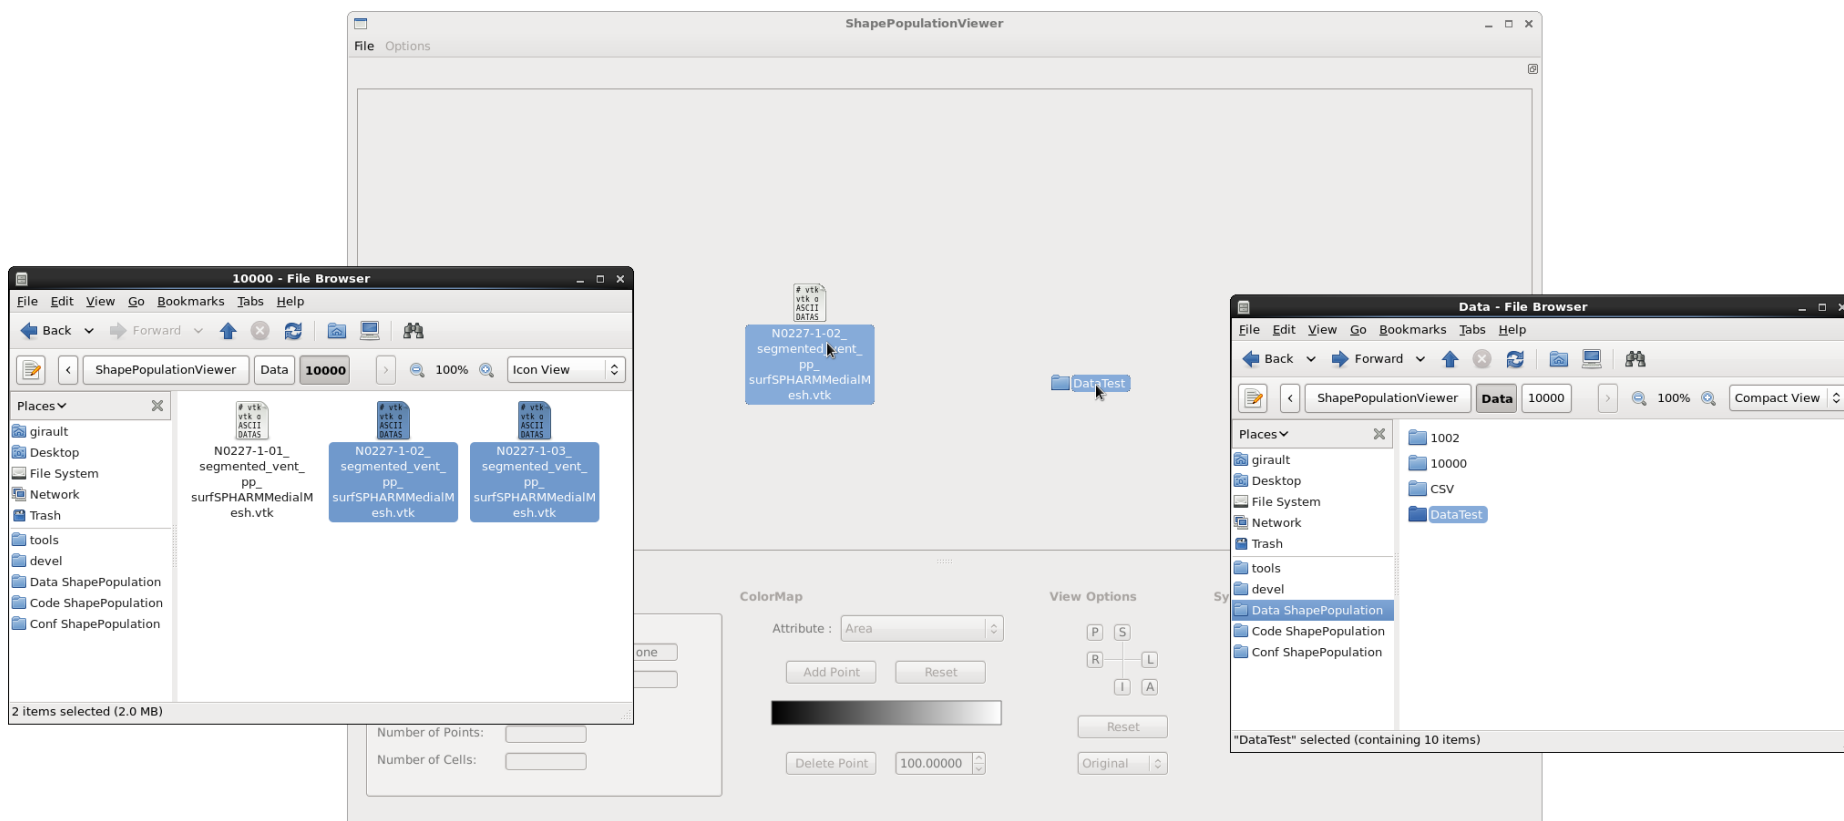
ShapePopulationViewer

File Options

# vtk vtk o ASCII DATAS
N0227-1-02_ segmented_vent_ pp_ surfSPHARMMedialMesh.vtk

DataTest

10000 - File Browser

File Edit View Go Bookmarks Tabs Help

Back Forward

ShapePopulationViewer Data 10000 100% Icon View

Places

girault
Desktop
File System
Network
Trash
tools
devel
Data ShapePopulation
Code ShapePopulation
Conf ShapePopulation

# vtk vtk o ASCII DATAS
N0227-1-01_ segmented_vent_ pp_ surfSPHARMMedialMesh.vtk

# vtk vtk o ASCII DATAS
N0227-1-02_ segmented_vent_ pp_ surfSPHARMMedialMesh.vtk

# vtk vtk o ASCII DATAS
N0227-1-03_ segmented_vent_ pp_ surfSPHARMMedialMesh.vtk

2 items selected (2.0 MB)

one

Number of Points:
Number of Cells:

ColorMap

Attribute : Area

Add Point Reset

Delete Point 100.00000

View Options

P S
R L
I A

Reset

Original

Sy

Data - File Browser

File Edit View Go Bookmarks Tabs Help

Back Forward

ShapePopulationViewer Data 10000 100% Compact View

Places

girault
Desktop
File System
Network
Trash
tools
devel
Data ShapePopulation
Code ShapePopulation
Conf ShapePopulation

1002
10000
CSV
DataTest

"DataTest" selected (containing 10 items)